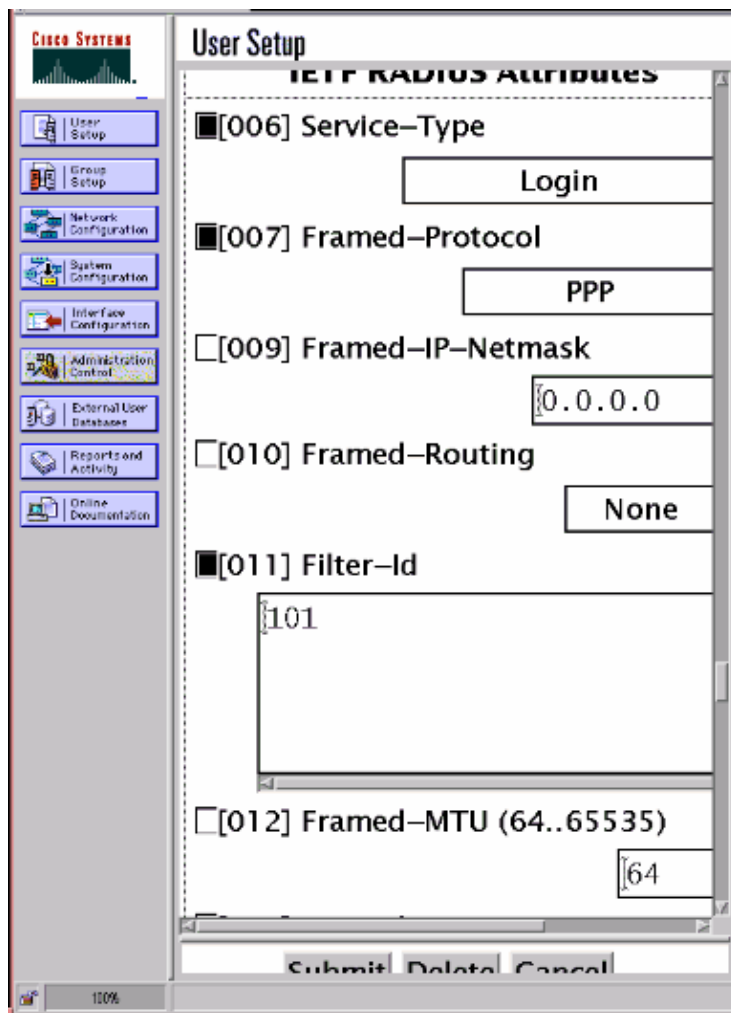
Cisco Systems

User Setup

Group Setup

Network Configuration

System Configuration

Interface Configuration

Administration Control

External User Databases

Reports and Activity

Online Documentation

User Setup

IETF RADIUS Attributes

[006] Service-Type

Login

[007] Framed-Protocol

PPP

[009] Framed-IP-Netmask

0.0.0.0

[010] Framed-Routing

None

[011] Filter-Id

101

[012] Framed-MTU (64..65535)

64

Submit Delete Cancel

100%